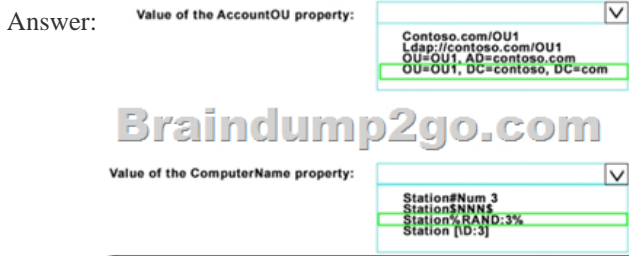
Answer:

Value of the AccountOU property:

Contoso.com/OU1
Ldap://contoso.com/OU1
OU=OU1, AD=contoso.com
OU=OU1, DC=contoso, DC=com

Braindump2go.com

Value of the ComputerName property:

Station#Num 3
Station$NNN$
Station%RAND:3%
Station [\D:3]